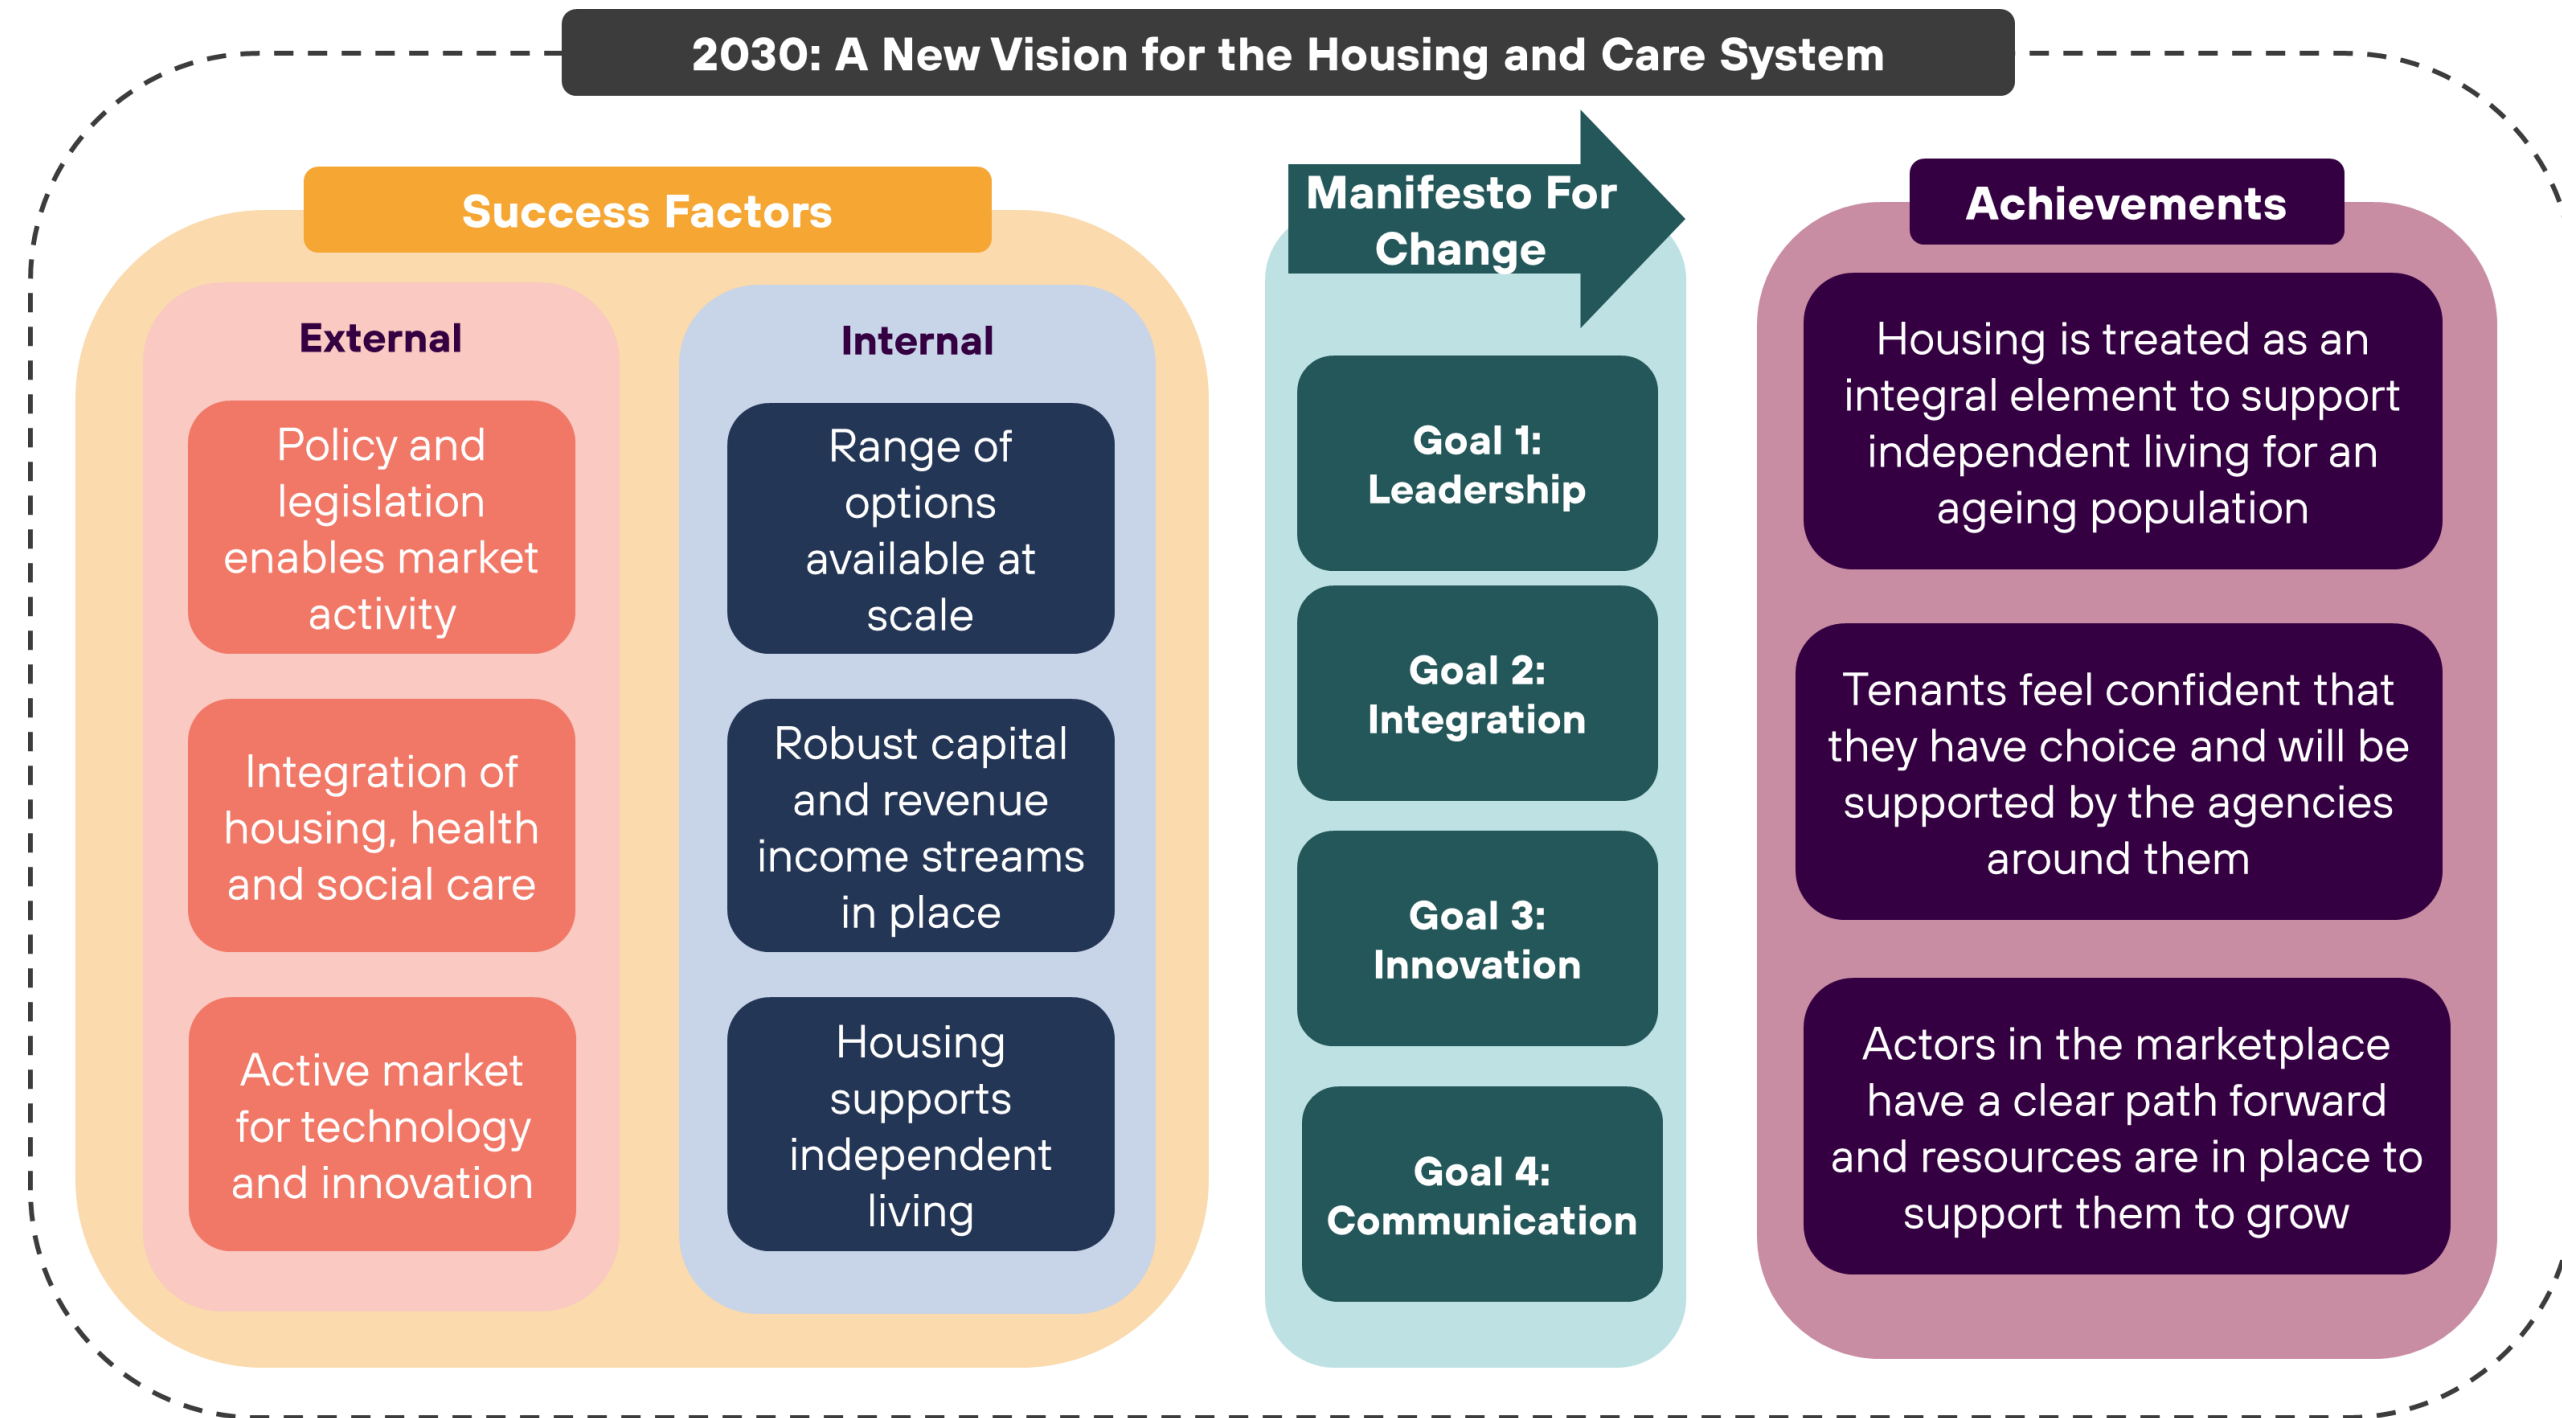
2030: A New Vision for the Housing and Care System

Success Factors

External

Policy and legislation enables market activity

Integration of housing, health and social care

Active market for technology and innovation

Internal

Range of options available at scale

Robust capital and revenue income streams in place

Housing supports independent living

Manifesto For Change

Goal 1: Leadership

Goal 2: Integration

Goal 3: Innovation

Goal 4: Communication

Achievements

Housing is treated as an integral element to support independent living for an ageing population

Tenants feel confident that they have choice and will be supported by the agencies around them

Actors in the marketplace have a clear path forward and resources are in place to support them to grow